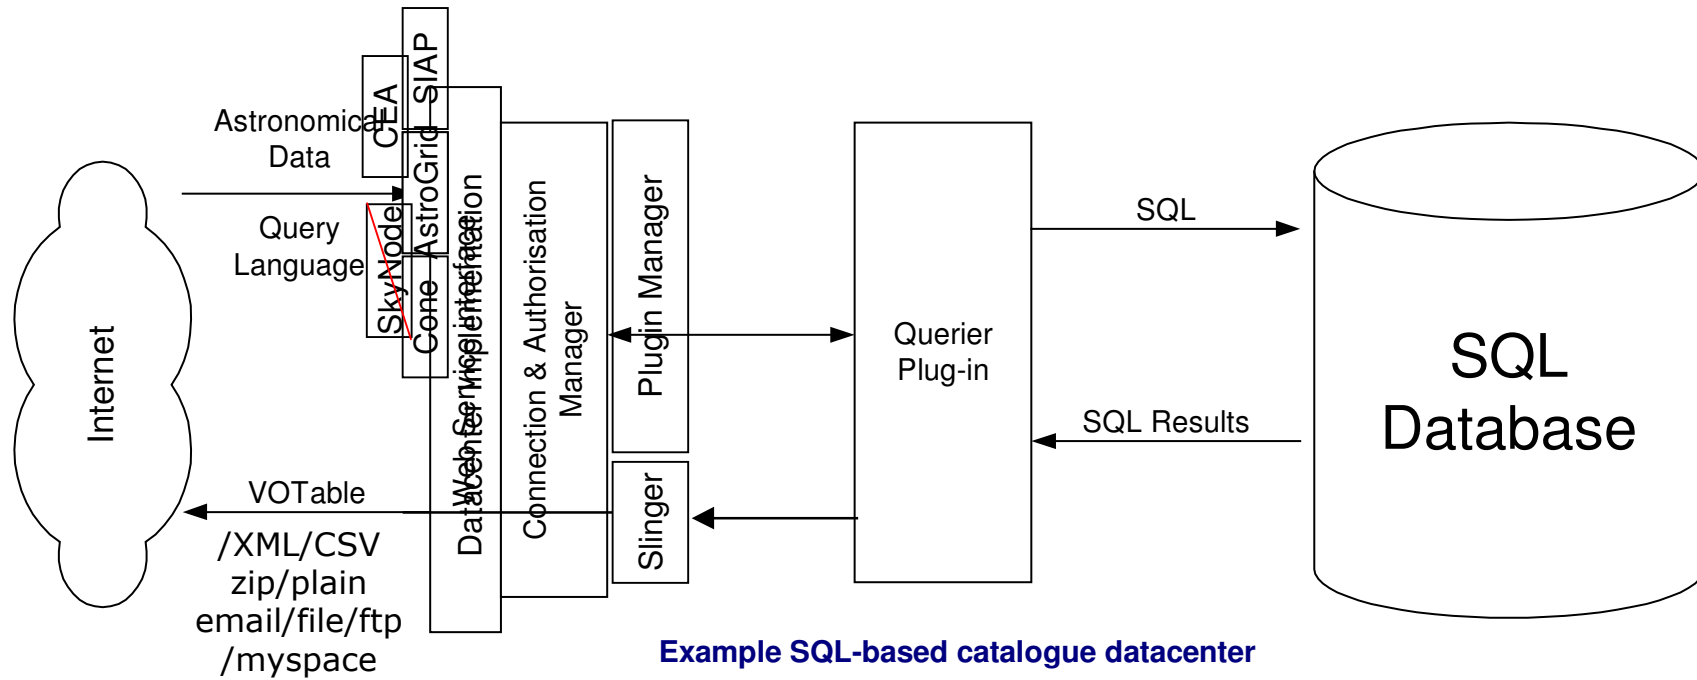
Internet

Astronomical Data

Query Language

VOTable

/XML/CSV
zip/plain
email/file/ftp
/myspace

CEA

SIAP

AstroGrid

SkyNode

Cone

Web Service interface

Datacenter Implementation

Connection & Authorisation Manager

Plugin Manager

Slinger

Querier Plug-in

SQL

SQL Results

SQL Database

Example SQL-based catalogue datacenter